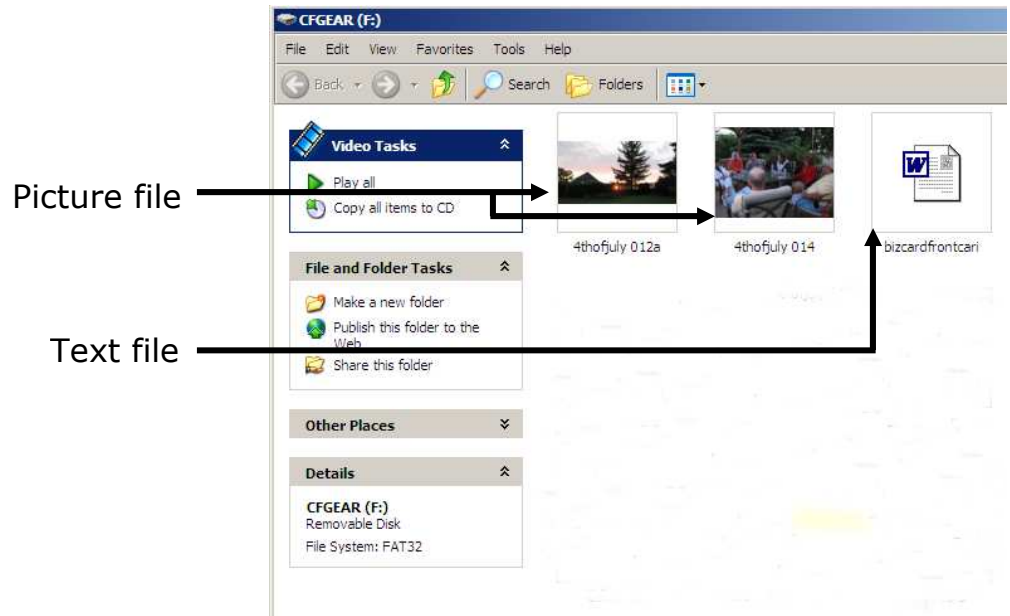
CFGEAR (F:)

File Edit View Favorites Tools Help

Back Search Folders

Video Tasks

Play all

Copy all items to CD

Picture file

4thofjuly 012a

4thofjuly 014

bizcardfrontcari

File and Folder Tasks

Make a new folder

Publish this folder to the Web

Share this folder

Text file

Other Places

Details

CFGEAR (F:)
Removable Disk

File System: FAT32